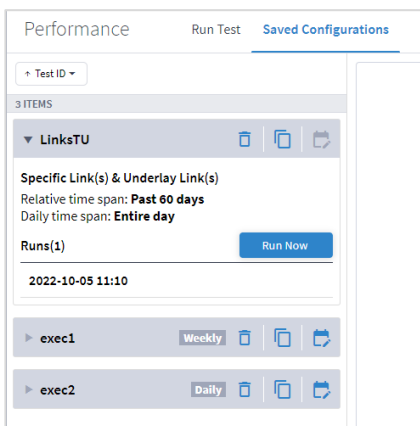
Performance Run Test Saved Configurations

↑ Test ID ▾

3 ITEMS

▼ LinksTU

Specific Link(s) & Underlay Link(s)
Relative time span: **Past 60 days**
Daily time span: **Entire day**

Runs(1) Run Now

2022-10-05 11:10

▶ exec1 Weekly

▶ exec2 Daily